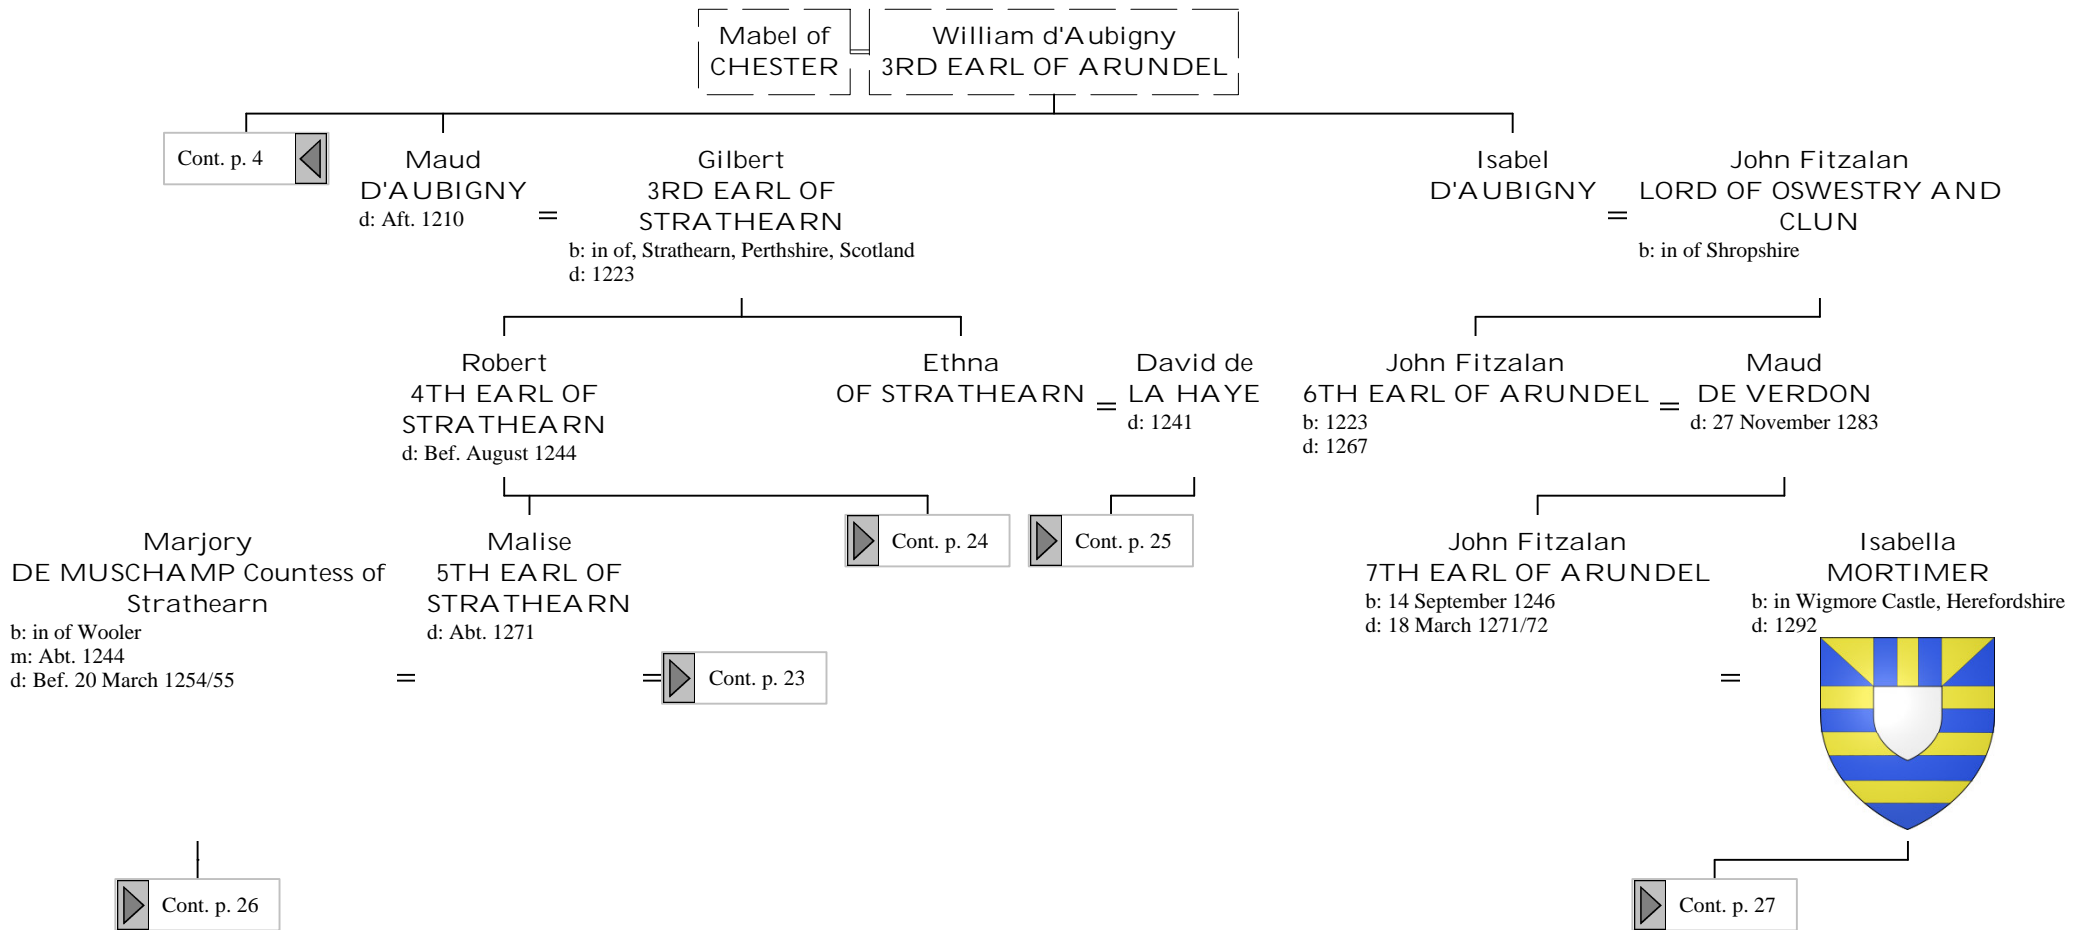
Mabel of CHESTER

William d'Aubigny 3RD EARL OF ARUNDEL

Cont. p. 4

Maud D'AUBIGNY
d: Aft. 1210

=

Gilbert 3RD EARL OF STRATHEARN
b: in of, Strathearn, Perthshire, Scotland
d: 1223

Isabel D'AUBIGNY

=

John Fitzalan LORD OF OSWESTRY AND CLUN
b: in of Shropshire

Robert 4TH EARL OF STRATHEARN
d: Bef. August 1244

Ethna OF STRATHEARN

=

David de LA HAYE
d: 1241

John Fitzalan 6TH EARL OF ARUNDEL
b: 1223
d: 1267

=

Maud DE VERDON
d: 27 November 1283

Cont. p. 24

Cont. p. 25

Marjory DE MUSCHAMP Countess of Strathearn
b: in of Wooler
m: Abt. 1244
d: Bef. 20 March 1254/55

=

Malise 5TH EARL OF STRATHEARN
d: Abt. 1271

=

Cont. p. 23

John Fitzalan 7TH EARL OF ARUNDEL
b: 14 September 1246
d: 18 March 1271/72

=

Isabella MORTIMER
b: in Wigmore Castle, Herefordshire
d: 1292

Cont. p. 26

Cont. p. 27